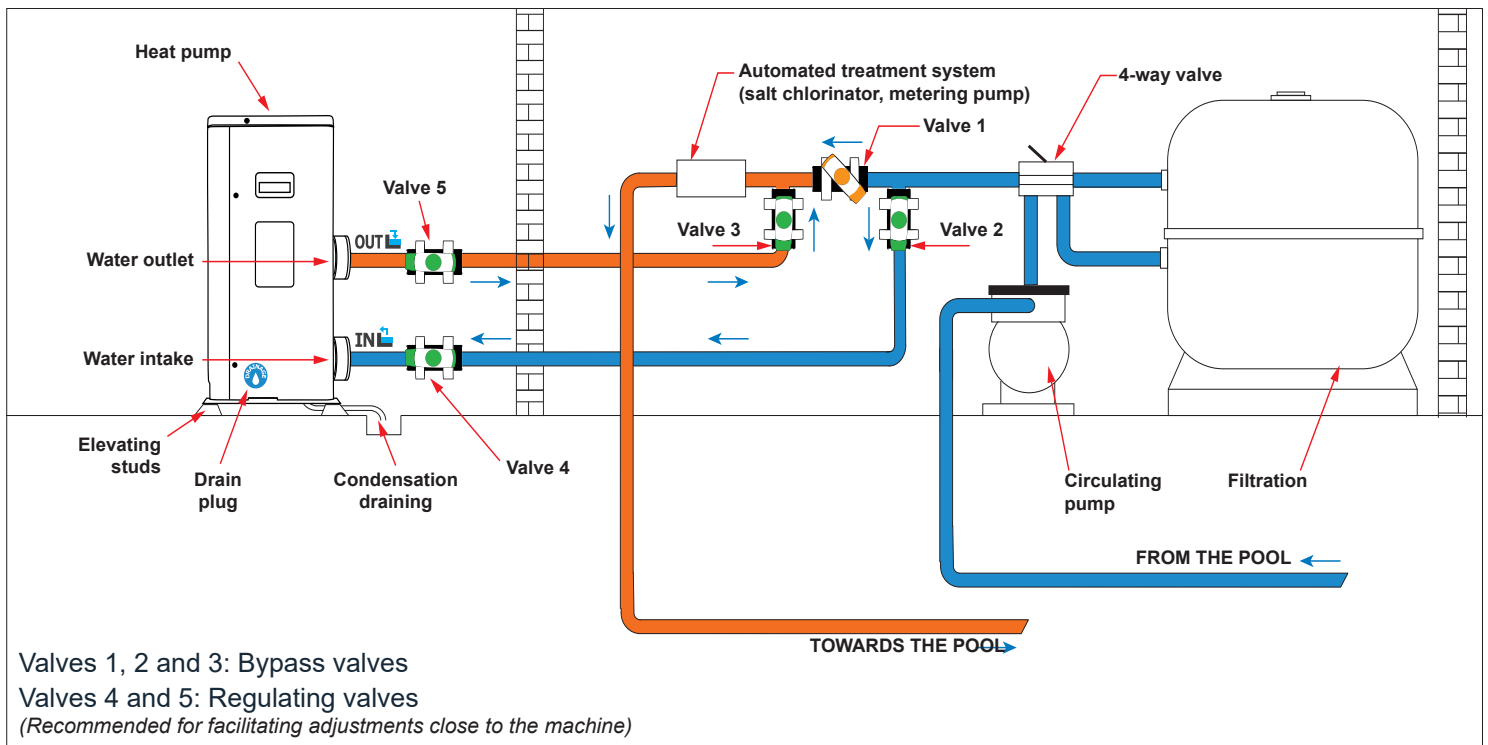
Heat pump

Automated treatment system (salt chlorinator, metering pump)

4-way valve

Valve 1

Valve 5

OUT

Valve 3

Valve 2

Water outlet

IN

Water intake

Elevating studs

Drain plug

Condensation draining

Valve 4

Circulating pump

Filtration

FROM THE POOL

TOWARDS THE POOL

Valves 1, 2 and 3: Bypass valves
Valves 4 and 5: Regulating valves
(Recommended for facilitating adjustments close to the machine)